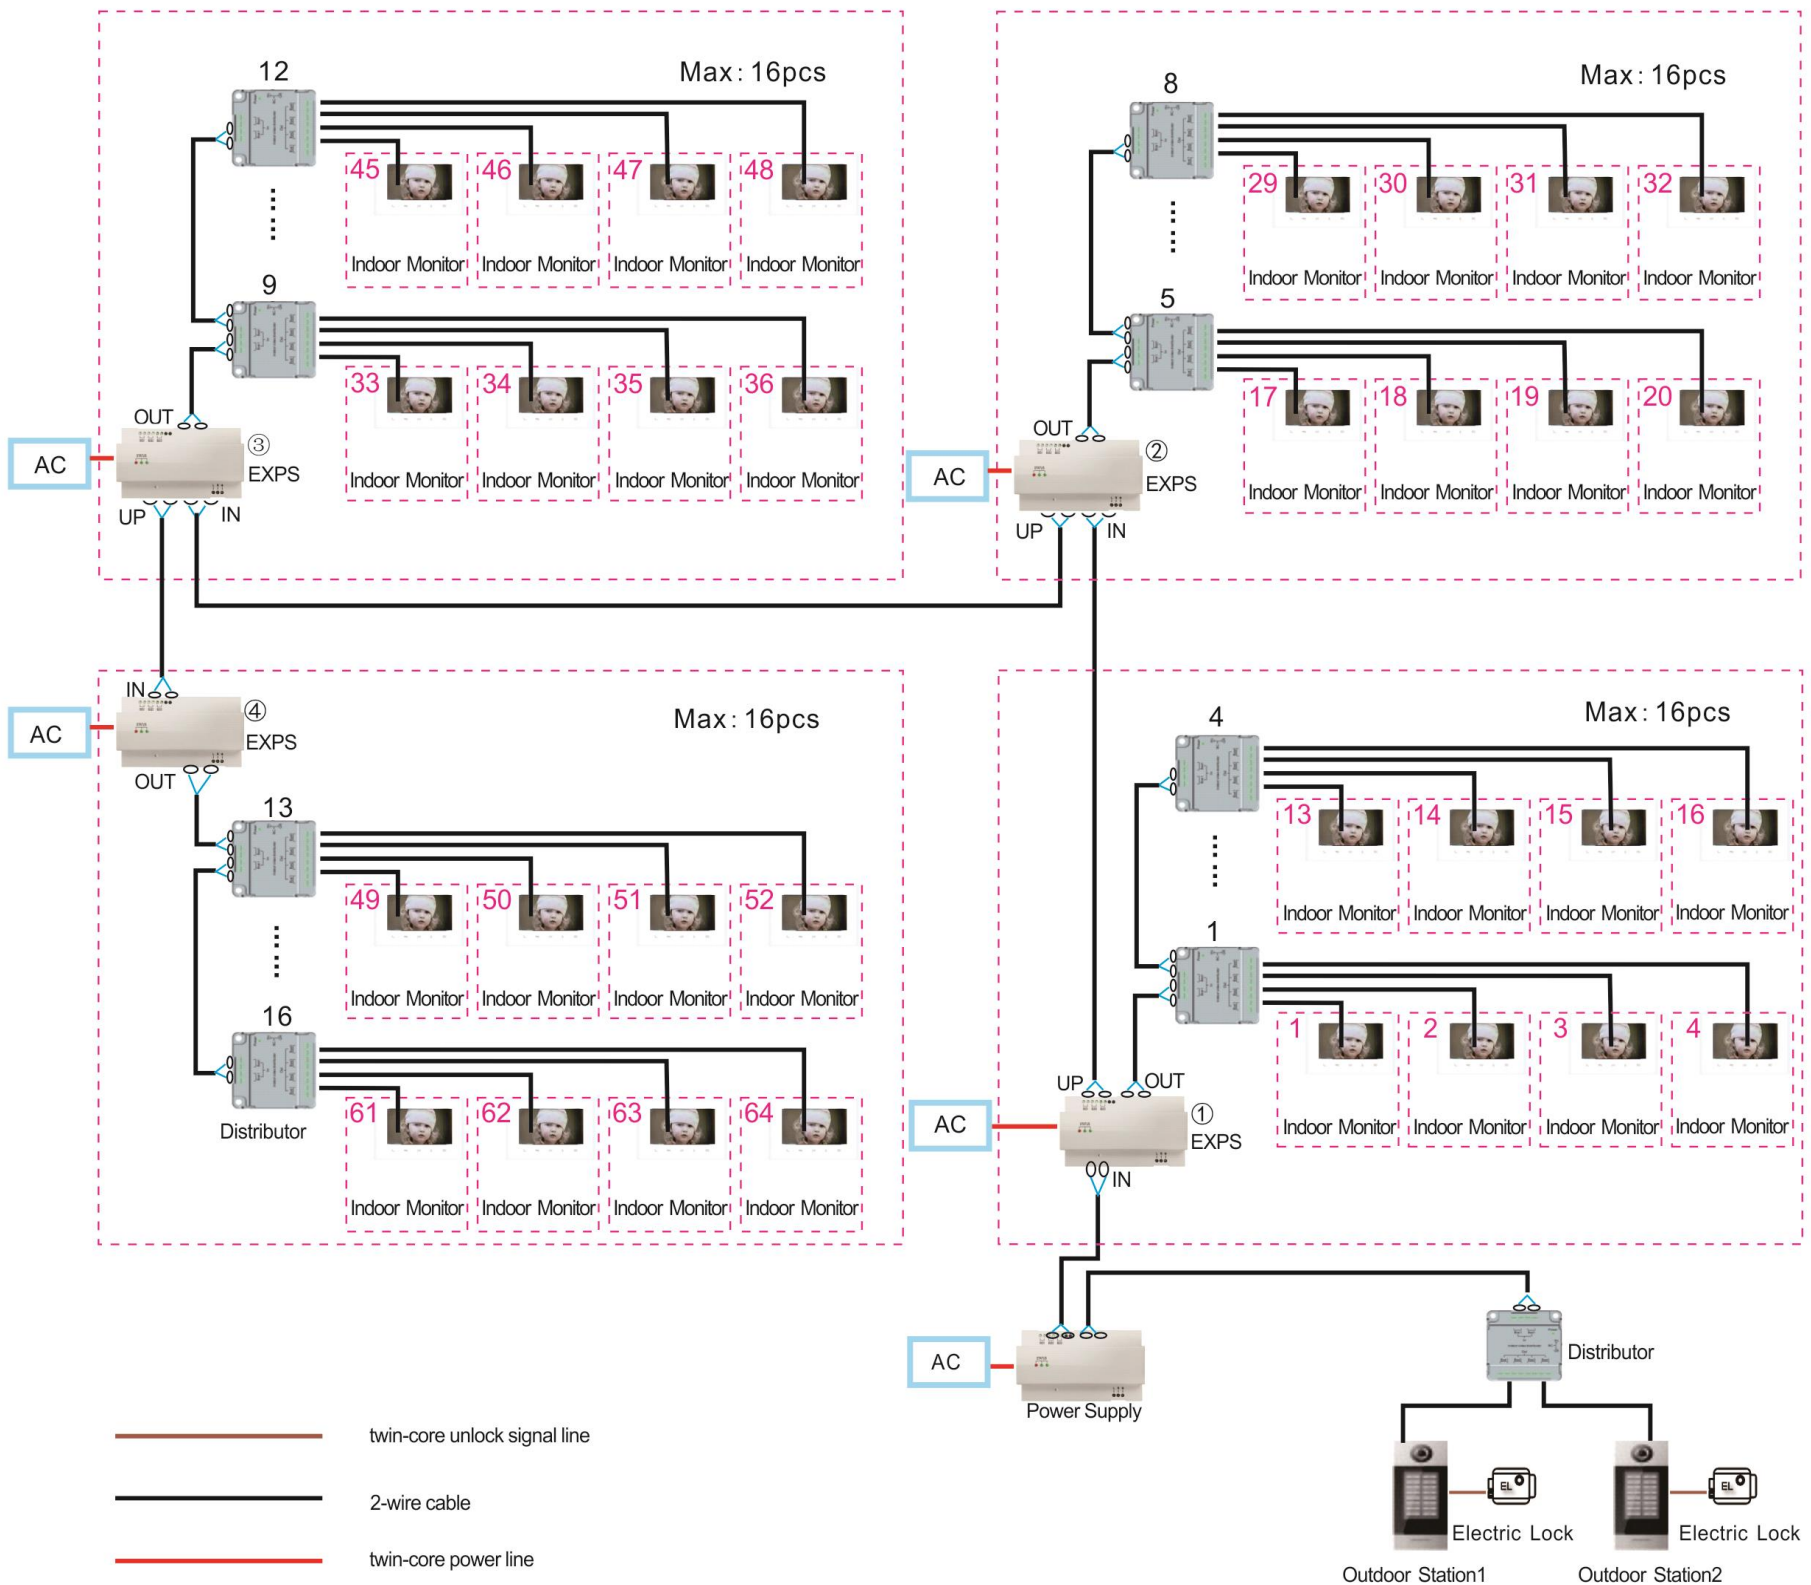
12

Max: 16pcs

45 46 47 48

Indoor Monitor Indoor Monitor Indoor Monitor Indoor Monitor

9

33 34 35 36

Indoor Monitor Indoor Monitor Indoor Monitor Indoor Monitor

OUT
AC
③
EXPS
UP IN

8

Max: 16pcs

29 30 31 32

Indoor Monitor Indoor Monitor Indoor Monitor Indoor Monitor

5

17 18 19 20

Indoor Monitor Indoor Monitor Indoor Monitor Indoor Monitor

OUT
AC
②
EXPS
UP IN

IN
AC
④
EXPS
OUT

Max: 16pcs

13

49 50 51 52

Indoor Monitor Indoor Monitor Indoor Monitor Indoor Monitor

16

61 62 63 64

Distributor

Indoor Monitor Indoor Monitor Indoor Monitor Indoor Monitor

4

Max: 16pcs

13 14 15 16

Indoor Monitor Indoor Monitor Indoor Monitor Indoor Monitor

1

1 2 3 4

UP OUT
AC
①
EXPS
IN

Indoor Monitor Indoor Monitor Indoor Monitor Indoor Monitor

AC
Power Supply

Distributor

twin-core unlock signal line

2-wire cable

twin-core power line

Electric Lock Electric Lock

Outdoor Station1 Outdoor Station2